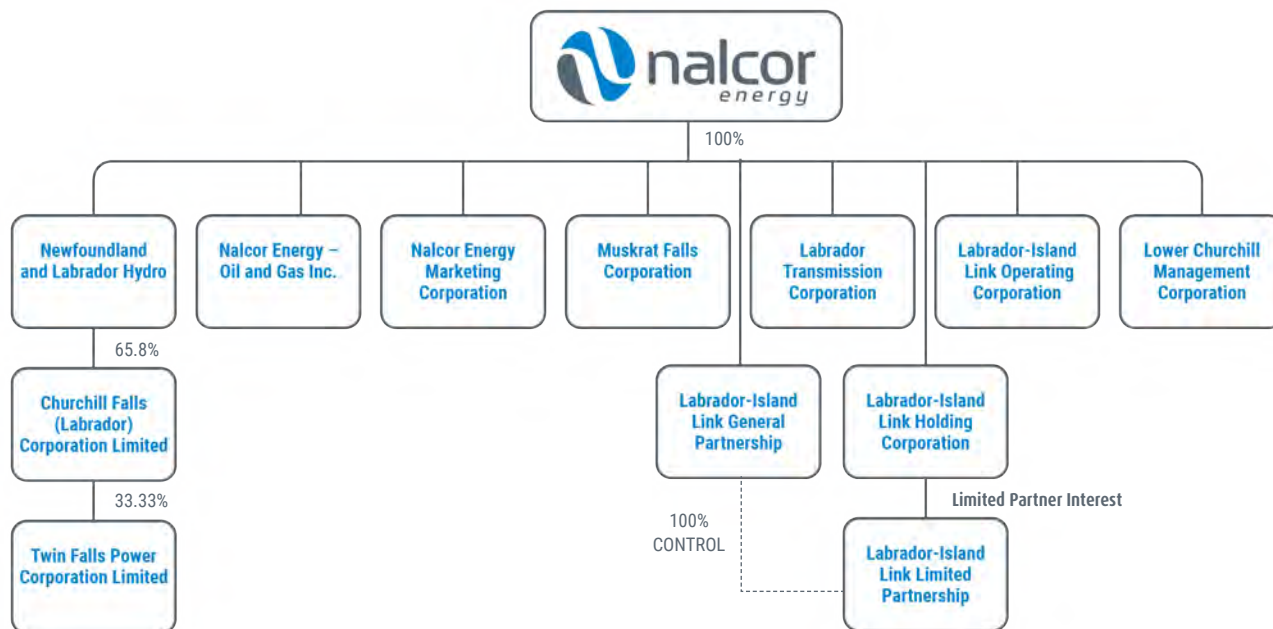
nalcor energy

100%

Newfoundland and Labrador Hydro

Nalcor Energy – Oil and Gas Inc.

Nalcor Energy Marketing Corporation

Muskrat Falls Corporation

Labrador Transmission Corporation

Labrador-Island Link Operating Corporation

Lower Churchill Management Corporation

65.8%

Churchill Falls (Labrador) Corporation Limited

33.33%

Twin Falls Power Corporation Limited

Labrador-Island Link General Partnership

Labrador-Island Link Holding Corporation

Limited Partner Interest

100% CONTROL

Labrador-Island Link Limited Partnership